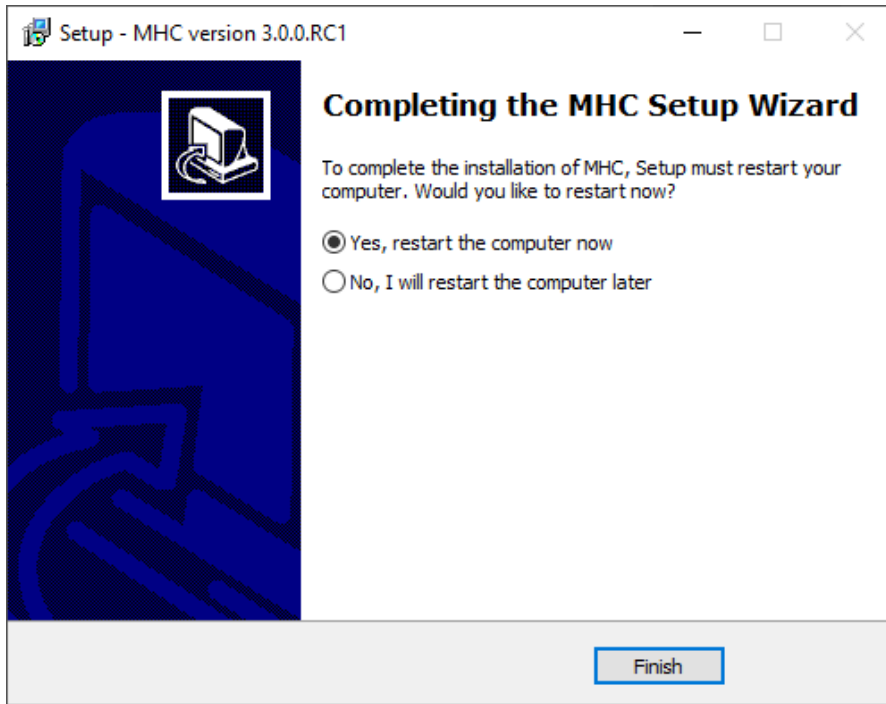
Setup - MHC version 3.0.0.RC1

Completing the MHC Setup Wizard

To complete the installation of MHC, Setup must restart your computer. Would you like to restart now?

Yes, restart the computer now

No, I will restart the computer later

Finish